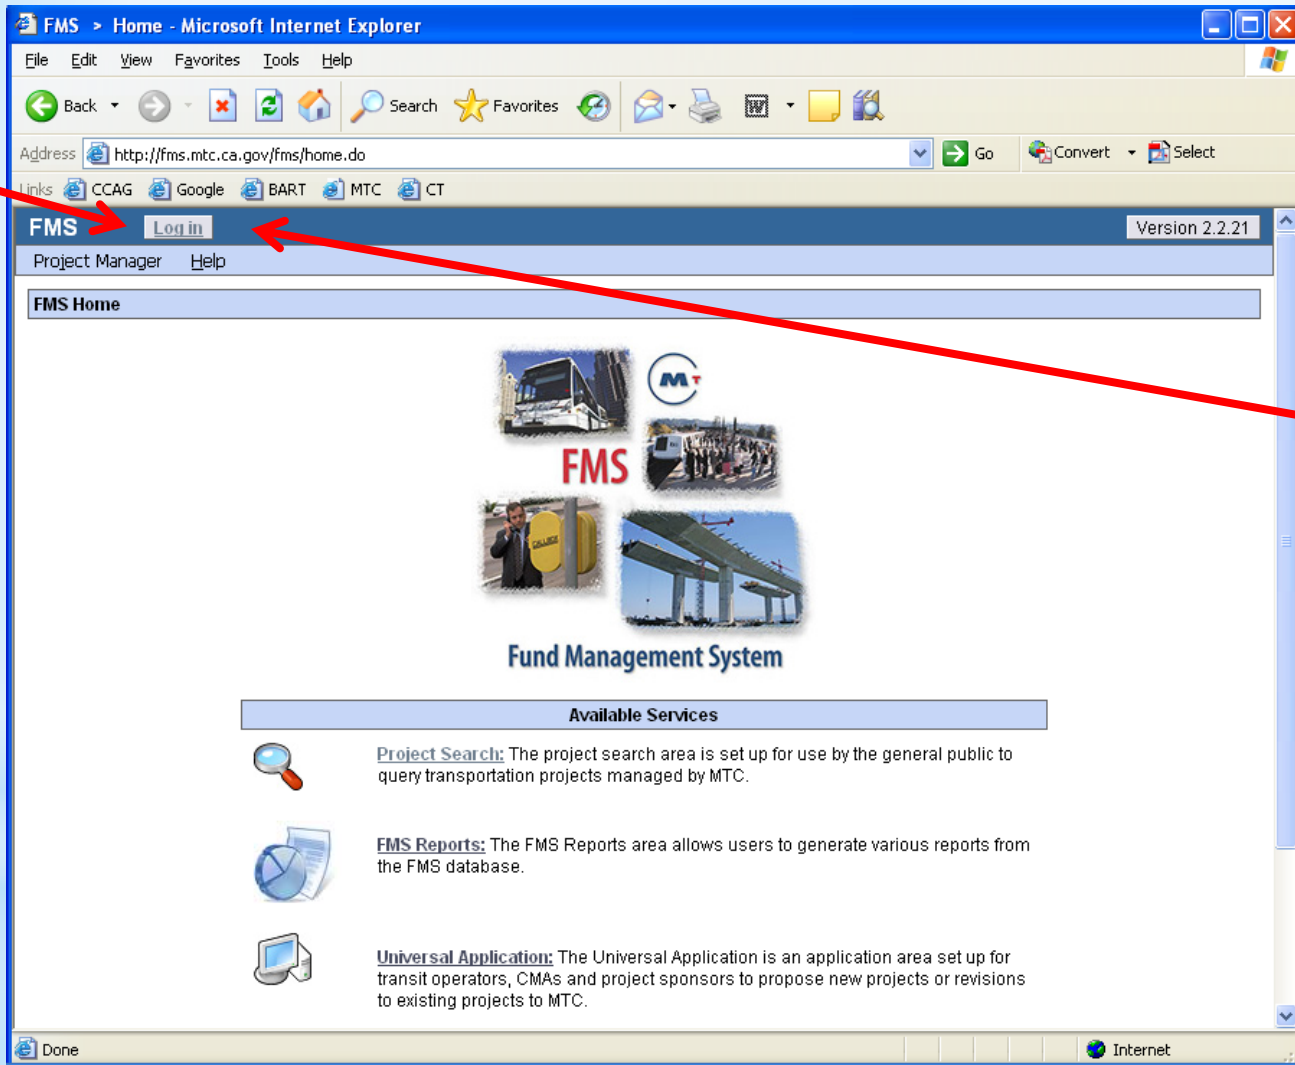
FMS > Home - Microsoft Internet Explorer

File Edit View Favorites Tools Help

Back Search Favorites

Address http://fms.mtc.ca.gov/fms/home.do Go Convert Select

Links CCAG Google BART MTC CT

FMS Log in Version 2.2.21

Project Manager Help

FMS Home

MTC

FMS

Fund Management System

Available Services

Project Search: The project search area is set up for use by the general public to query transportation projects managed by MTC.

FMS Reports: The FMS Reports area allows users to generate various reports from the FMS database.

Universal Application: The Universal Application is an application area set up for transit operators, CMAs and project sponsors to propose new projects or revisions to existing projects to MTC.

Done Internet